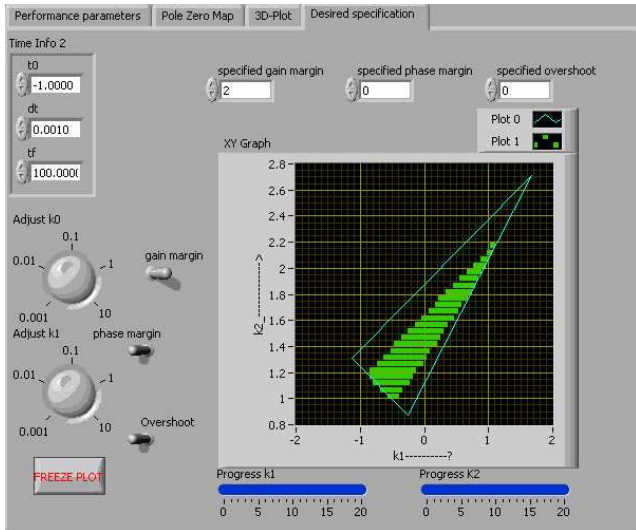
Performance parameters | Pole Zero Map | 3D-Plot | Desired specification

Time Info 2

t0
-1.0000

dt
0.0010

tf
100.000(

specified gain margin
2

specified phase margin
0

specified overshoot
0

Plot 0
Plot 1

XY Graph

2.8
2.6
2.4
2.2
2
1.8
1.6
1.4
1.2
1
0.8

k2---------->

-2 -1 0 1 2

k1----------?

Adjust k0
0.1
0.01
1
0.001
10

gain margin

Adjust k1
phase margin
0.1
0.01
1
0.001
10

Overshoot

FREEZE PLOT

Progress k1
0 5 10 15 20

Progress K2
0 5 10 15 20